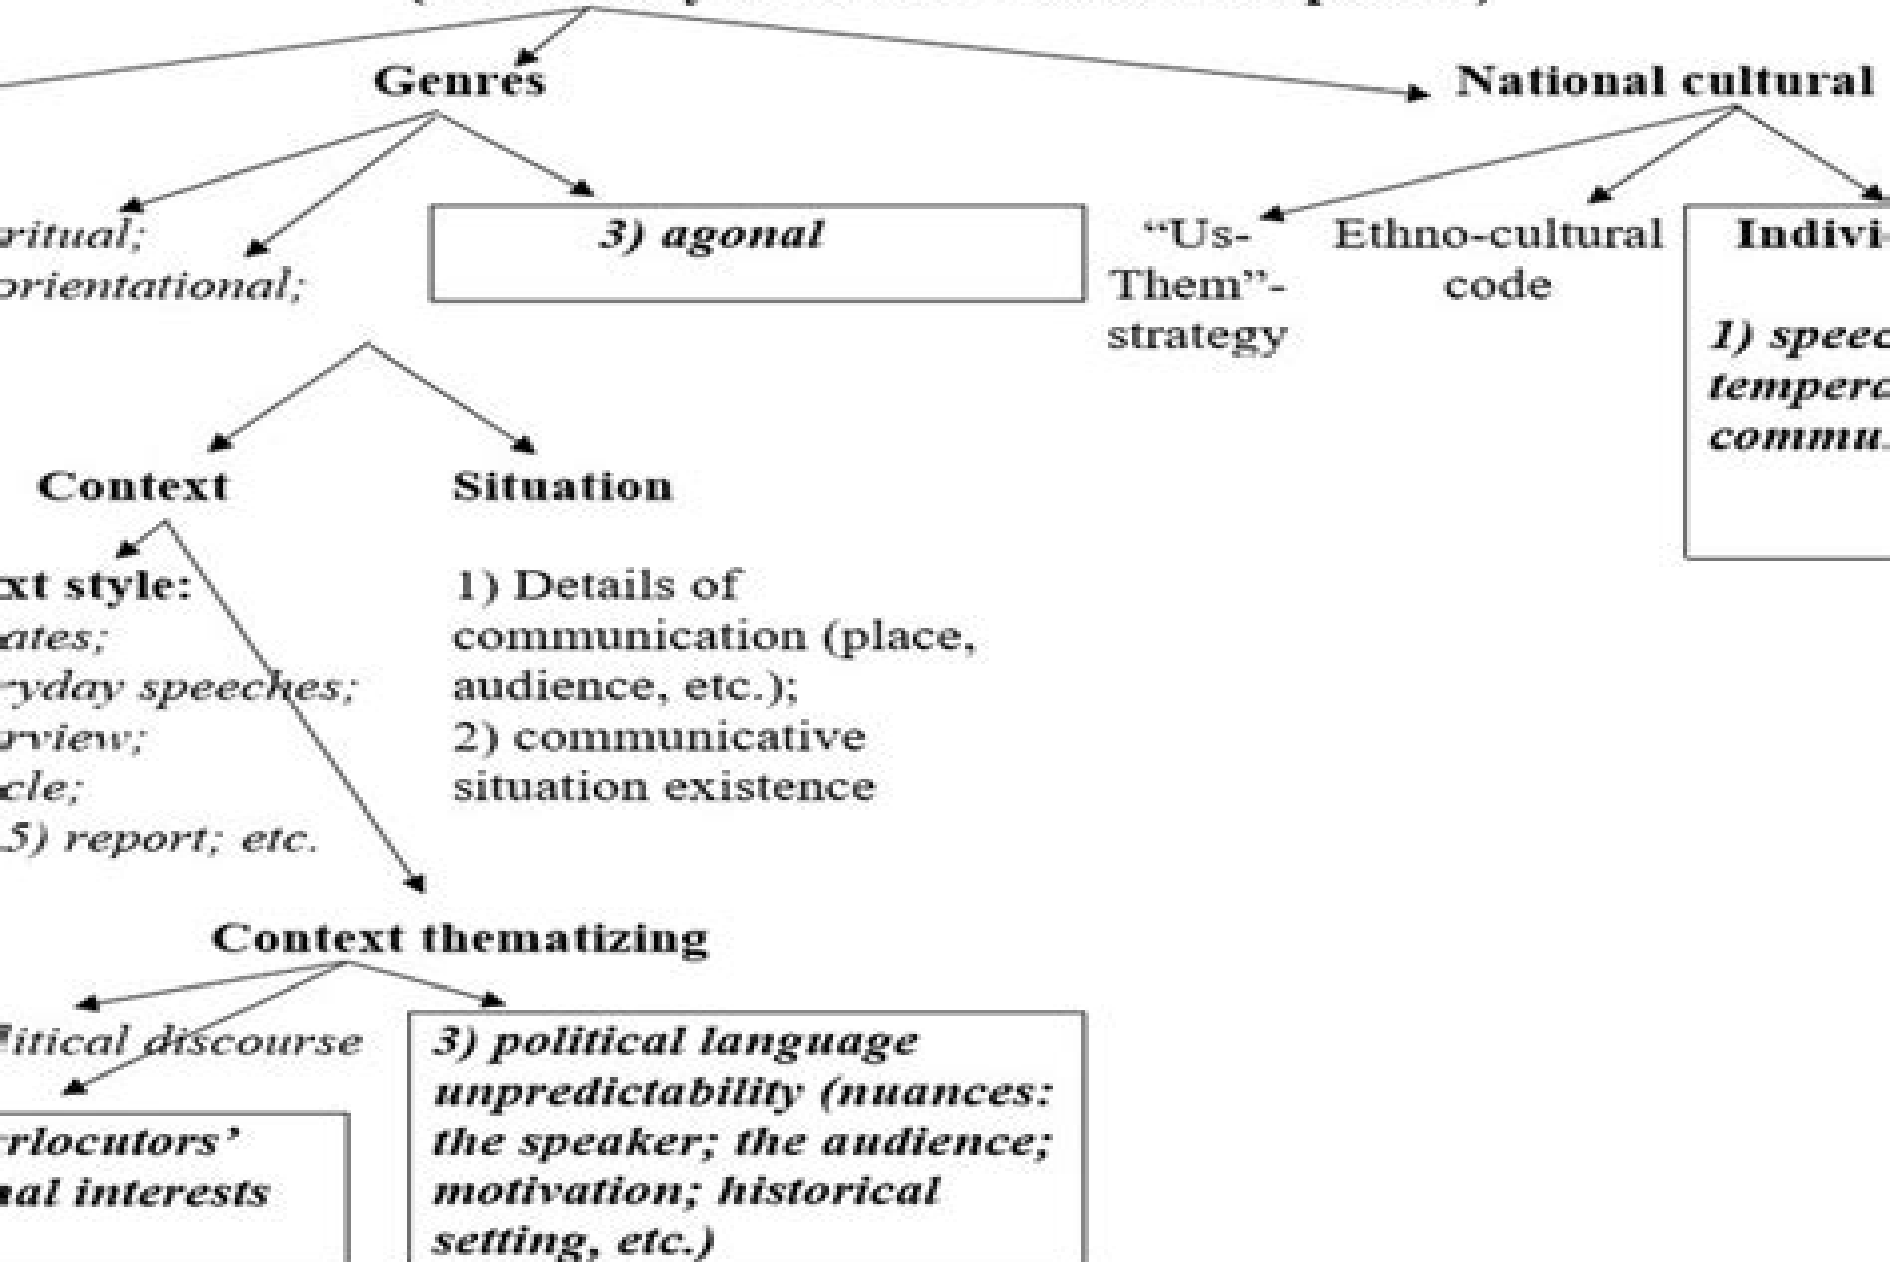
Genres

National cultural

ritual;
orientational;

3) agonal

"Us-Them"-strategy

Ethno-cultural code

Indivi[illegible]

1) speec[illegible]
temper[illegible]
commu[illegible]

Context

Situation

xt style:
ates;
ryday speeches;
rview;
cle;
5) report; etc.

1) Details of communication (place, audience, etc.);
2) communicative situation existence

Context thematizing

litical discourse

rlocutors'
nal interests

3) political language unpredictability (nuances: the speaker; the audience; motivation; historical setting, etc.)